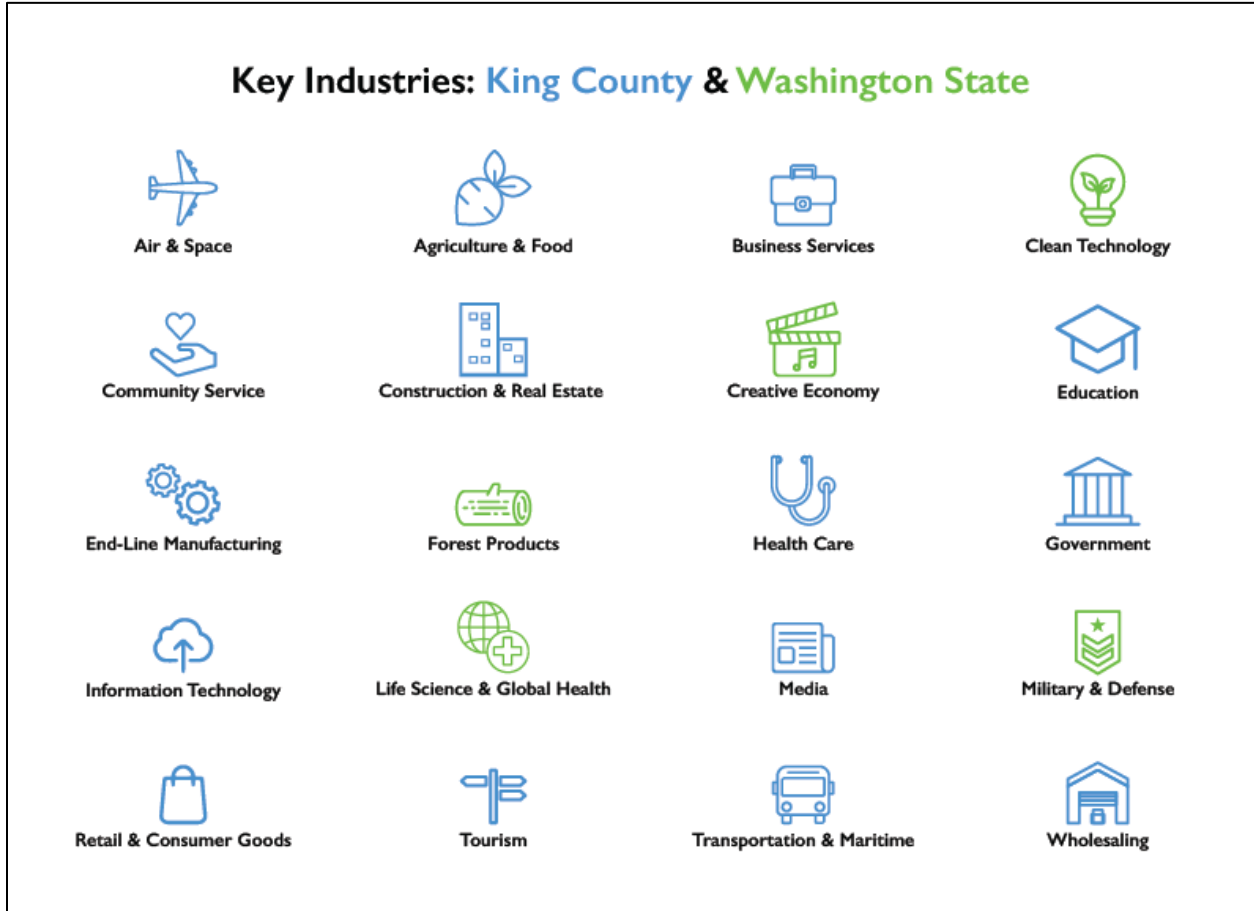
Key Industries: King County & Washington State

Air & Space

Agriculture & Food

Business Services

Clean Technology

Community Service

Construction & Real Estate

Creative Economy

Education

End-Line Manufacturing

Forest Products

Health Care

Government

Information Technology

Life Science & Global Health

Media

Military & Defense

Retail & Consumer Goods

Tourism

Transportation & Maritime

Wholesaling